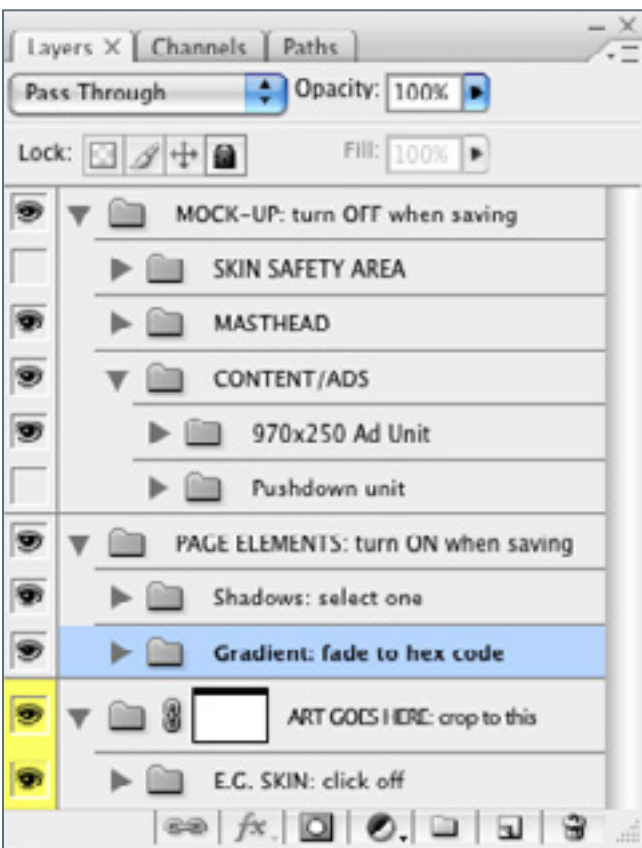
Layers ✕ Channels Paths

Pass Through

Opacity: 100%

Lock:

Fill: 100%

MOCK-UP: turn OFF when saving

SKIN SAFETY AREA

MASTHEAD

CONTENT/ADS

970x250 Ad Unit

Pushdown unit

PAGE ELEMENTS: turn ON when saving

Shadows: select one

Gradient: fade to hex code

ART GOES HERE: crop to this

E.G. SKIN: click off

$fx$